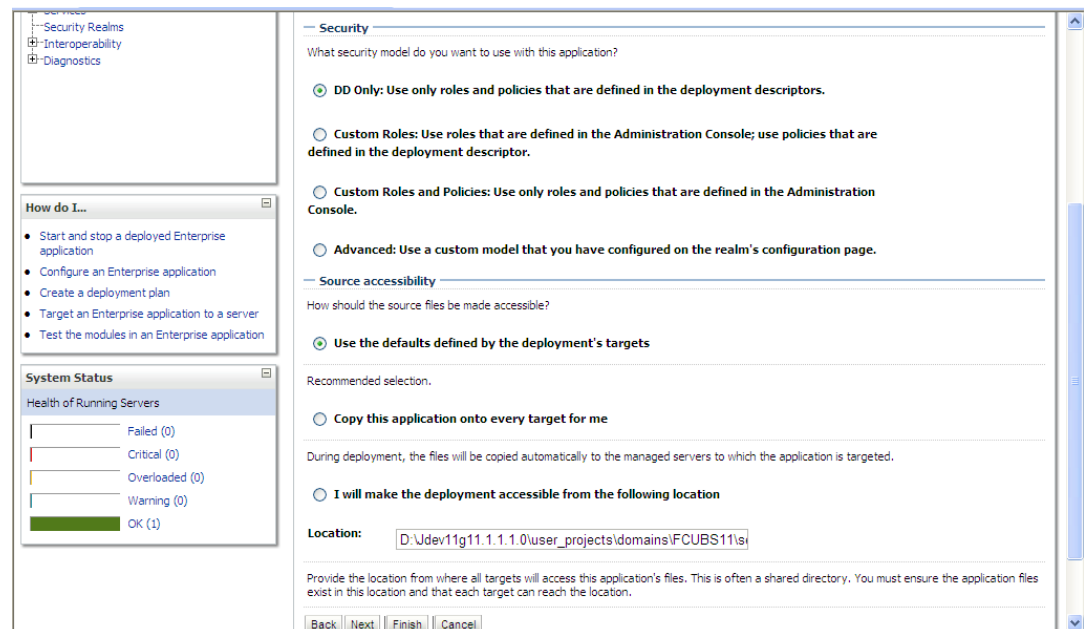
Security Realms
Interoperability
Diagnostics

How do I...

- Start and stop a deployed Enterprise application
- Configure an Enterprise application
- Create a deployment plan
- Target an Enterprise application to a server
- Test the modules in an Enterprise application

System Status

Health of Running Servers

Failed (0)
Critical (0)
Overloaded (0)
Warning (0)
OK (1)

Security

What security model do you want to use with this application?

DD Only: Use only roles and policies that are defined in the deployment descriptors.

Custom Roles: Use roles that are defined in the Administration Console; use policies that are defined in the deployment descriptor.

Custom Roles and Policies: Use only roles and policies that are defined in the Administration Console.

Advanced: Use a custom model that you have configured on the realm's configuration page.

Source accessibility

How should the source files be made accessible?

Use the defaults defined by the deployment's targets

Recommended selection.

Copy this application onto every target for me

During deployment, the files will be copied automatically to the managed servers to which the application is targeted.

I will make the deployment accessible from the following location

Location: D:\Jdev11g11.1.1.0\user_projects\domains\FCUBS11\s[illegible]

Provide the location from where all targets will access this application's files. This is often a shared directory. You must ensure the application files exist in this location and that each target can reach the location.

Back Next Finish Cancel